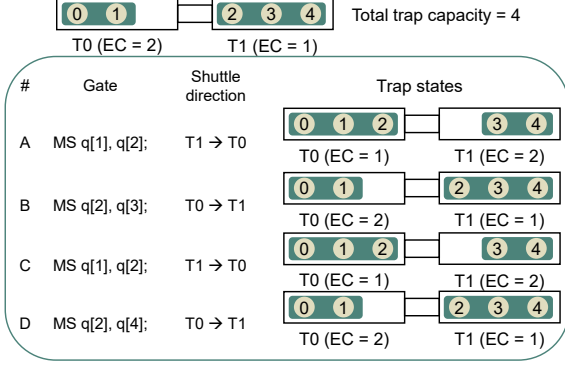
0 1
2 3 4
Total trap capacity = 4
T0 (EC = 2)
T1 (EC = 1)

| # | Gate | Shuttle direction | Trap states |
|---|---|---|---|
| A | MS q[1], q[2]; | T1 → T0 | 0 1 2 / 3 4 — T0 (EC = 1) T1 (EC = 2) |
| B | MS q[2], q[3]; | T0 → T1 | 0 1 / 2 3 4 — T0 (EC = 2) T1 (EC = 1) |
| C | MS q[1], q[2]; | T1 → T0 | 0 1 2 / 3 4 — T0 (EC = 1) T1 (EC = 2) |
| D | MS q[2], q[4]; | T0 → T1 | 0 1 / 2 3 4 — T0 (EC = 2) T1 (EC = 1) |